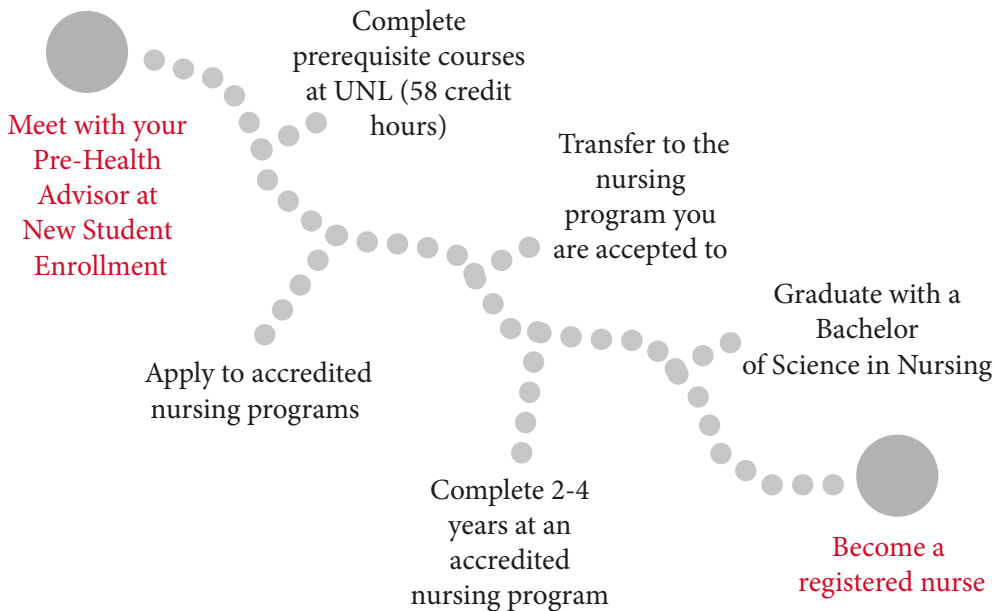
Meet with your Pre-Health Advisor at New Student Enrollment

Complete prerequisite courses at UNL (58 credit hours)

Apply to accredited nursing programs

Transfer to the nursing program you are accepted to

Complete 2-4 years at an accredited nursing program

Graduate with a Bachelor of Science in Nursing

Become a registered nurse